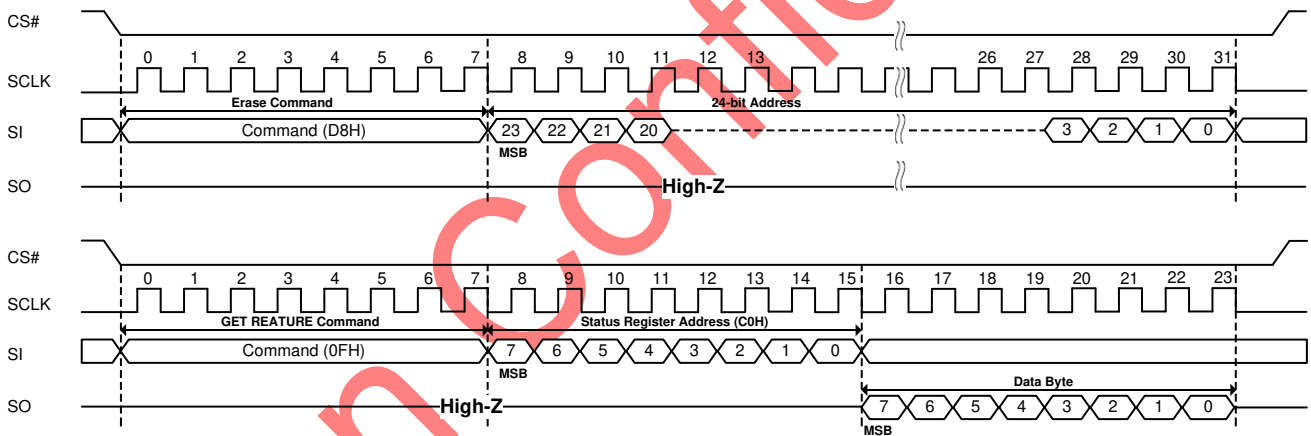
CS#

SCLK

0 1 2 3 4 5 6 7 8 9 10 11 12 13 26 27 28 29 30 31

Erase Command

24-bit Address

SI

Command (D8H)

23 22 21 20 3 2 1 0

MSB

SO

High-Z

CS#

SCLK

0 1 2 3 4 5 6 7 8 9 10 11 12 13 14 15 16 17 18 19 20 21 22 23

GET REATURE Command

Status Register Address (C0H)

SI

Command (0FH)

7 6 5 4 3 2 1 0

MSB

Data Byte

SO

High-Z

7 6 5 4 3 2 1 0

MSB

n Confi